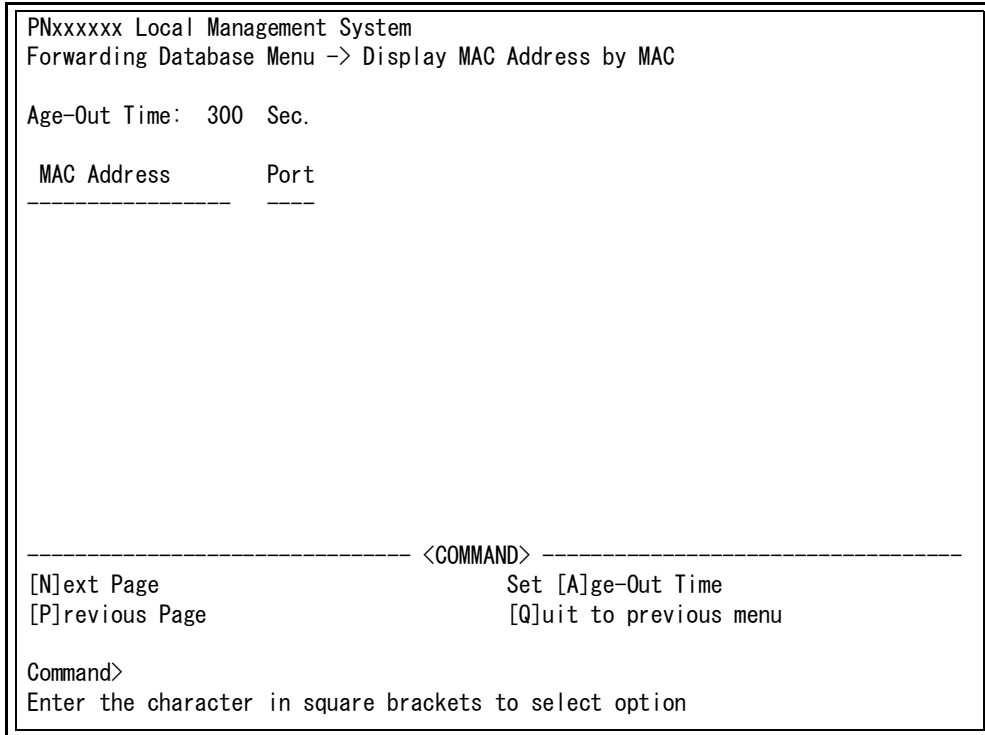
PNxxxxxx Local Management System
Forwarding Database Menu -> Display MAC Address by MAC

Age-Out Time: 300 Sec.

MAC Address Port
---------------- ----

------------------------------ <COMMAND> ----------------------------------
[N]ext Page Set [A]ge-Out Time
[P]revious Page [Q]uit to previous menu

Command>
Enter the character in square brackets to select option